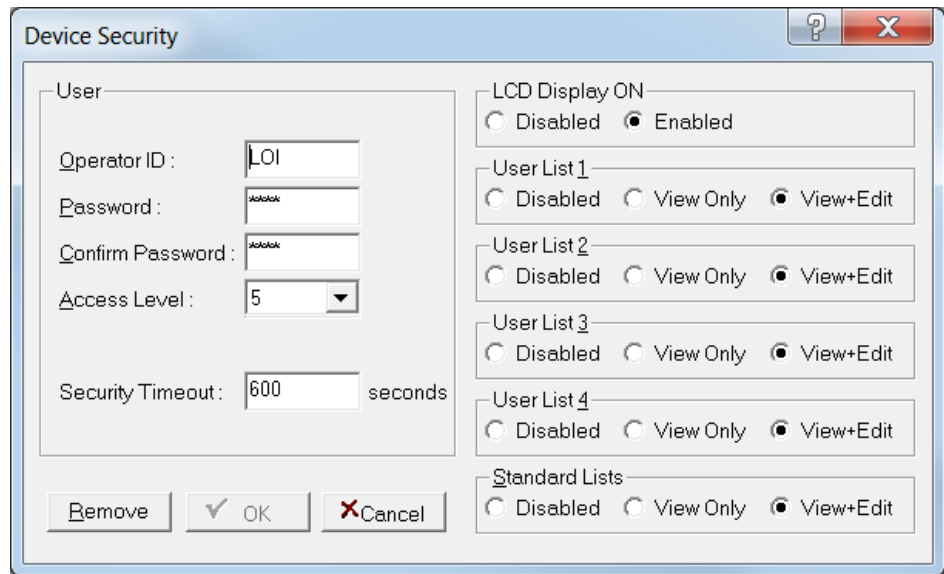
Device Security

?

X

User

Operator ID : LOI

Password : ****

Confirm Password : ****

Access Level : 5

Security Timeout : 600 seconds

Remove

OK

Cancel

LCD Display ON
Disabled Enabled

User List 1
Disabled View Only View+Edit

User List 2
Disabled View Only View+Edit

User List 3
Disabled View Only View+Edit

User List 4
Disabled View Only View+Edit

Standard Lists
Disabled View Only View+Edit